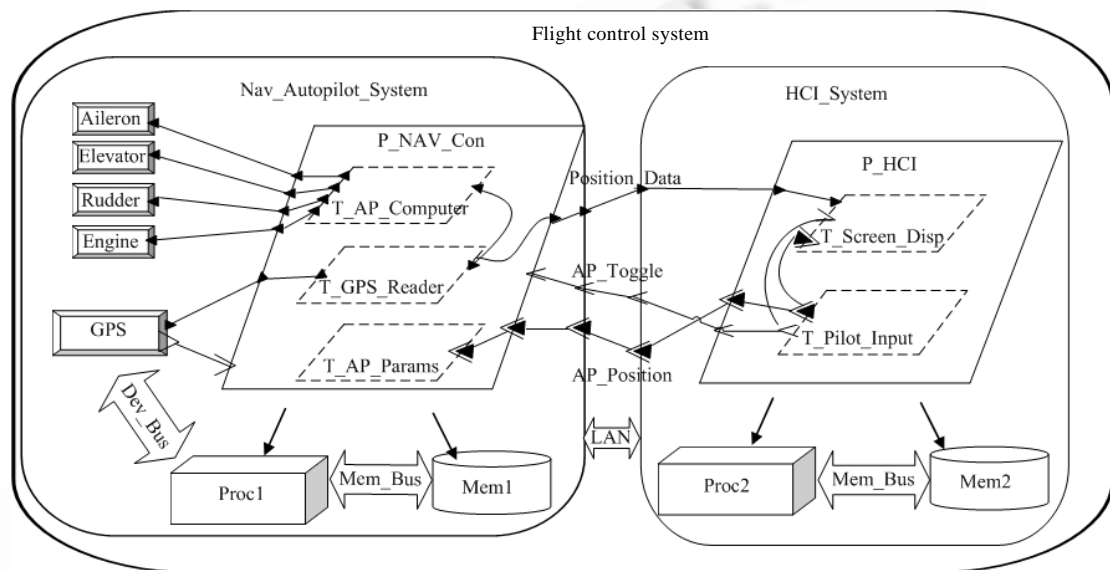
Flight control system

Nav_Autopilot_System

Aileron

Elevator

Rudder

Engine

GPS

Dev_Bus

P_NAV_Con

T_AP_Computer

T_GPS_Reader

T_AP_Params

Proc1

Mem_Bus

Mem1

Position_Data

AP_Toggle

AP_Position

LAN

HCI_System

P_HCI

T_Screen_Disp

T_Pilot_Input

Proc2

Mem_Bus

Mem2